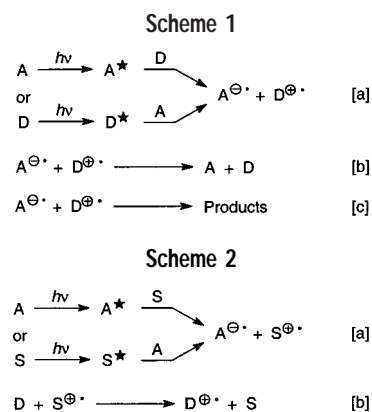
Scheme 1

$A \xrightarrow{h\nu} A^{\star} \xrightarrow{D} A^{\ominus\cdot} + D^{\oplus\cdot}$

or

$D \xrightarrow{h\nu} D^{\star} \xrightarrow{A} A^{\ominus\cdot} + D^{\oplus\cdot}$ [a]

$A^{\ominus\cdot} + D^{\oplus\cdot} \longrightarrow A + D$ [b]

$A^{\ominus\cdot} + D^{\oplus\cdot} \longrightarrow$ Products [c]

Scheme 2

$A \xrightarrow{h\nu} A^{\star} \xrightarrow{S} A^{\ominus\cdot} + S^{\oplus\cdot}$

or

$S \xrightarrow{h\nu} S^{\star} \xrightarrow{A} A^{\ominus\cdot} + S^{\oplus\cdot}$ [a]

$D + S^{\oplus\cdot} \longrightarrow D^{\oplus\cdot} + S$ [b]